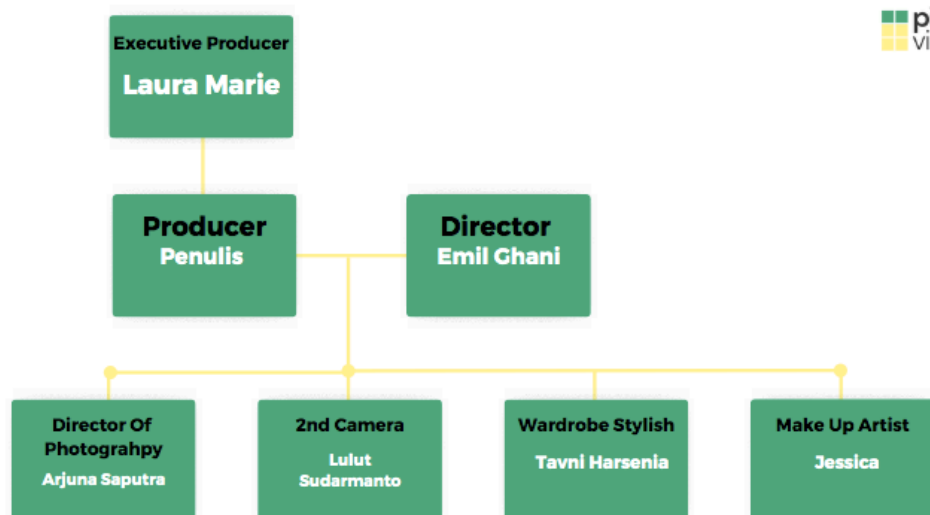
Executive Producer
Laura Marie

Producer
Penulis

Director
Emil Ghani

Director Of Photograhpy
Arjuna Saputra

2nd Camera
Lulut Sudarmanto

Wardrobe Stylish
Tavni Harsenia

Make Up Artist
Jessica

p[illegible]
vi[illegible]